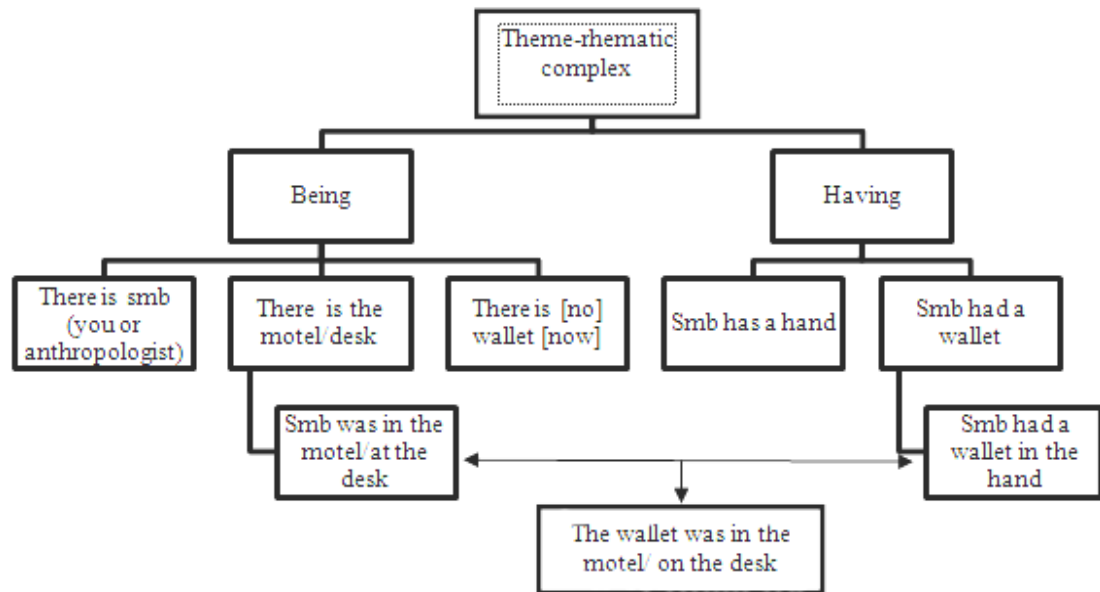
Theme-rhematic complex

Being

Having

There is smb (you or anthropologist)

There is the motel/desk

There is [no] wallet [now]

Smb has a hand

Smb had a wallet

Smb was in the motel/at the desk

Smb had a wallet in the hand

The wallet was in the motel/ on the desk